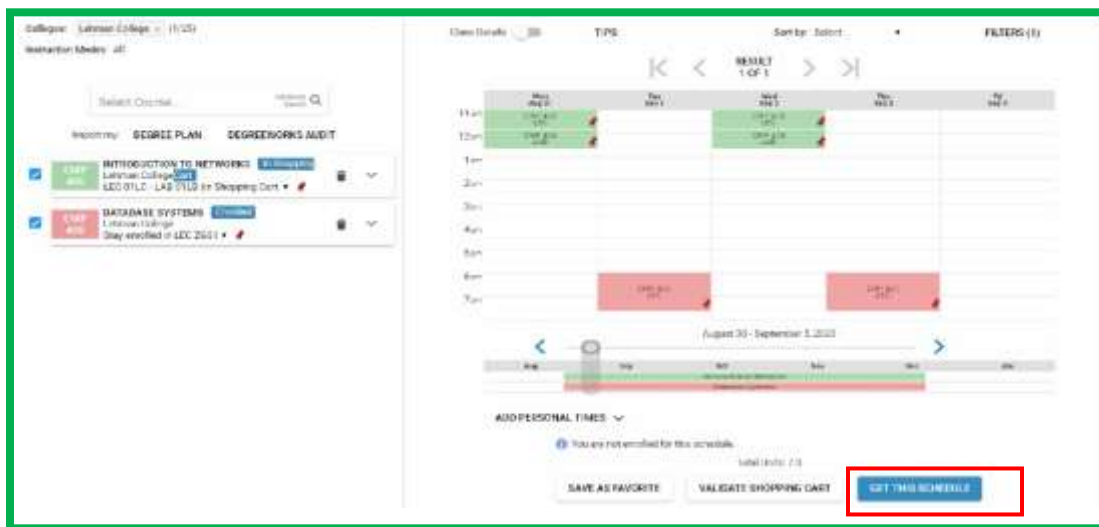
Colleges: Lehman College × (1/25)
Instruction Modes: All

Select Course... Advanced Search

Import my: DEGREE PLAN DEGREEWORKS AUDIT

INTRODUCTION TO NETWORKS In Shopping Cart
Lehman College
LEC 01LC - LAB 01L0 (in Shopping Cart) ▾

DATABASE SYSTEMS Enrolled
Lehman College
Stay enrolled in LEC 2501 ▾

Class Details Off TIPS Sort by: Select... ▾ FILTERS (1)

RESULT 1 OF 1

| | Mon | Tue | Wed | Thu | Fri |
|---|---|---|---|---|---|
| 11am | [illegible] | | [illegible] | | |
| 12pm | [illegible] | | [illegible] | | |
| 1pm | | | | | |
| 2pm | | | | | |
| 3pm | | | | | |
| 4pm | | | | | |
| 5pm | | | | | |
| 6pm | | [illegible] | | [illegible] | |
| 7pm | | | | | |

August 30 - September 5 2020

ADD PERSONAL TIMES

You are not enrolled for this schedule.

Total Units: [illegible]

SAVE AS FAVORITE VALIDATE SHOPPING CART GET THIS SCHEDULE